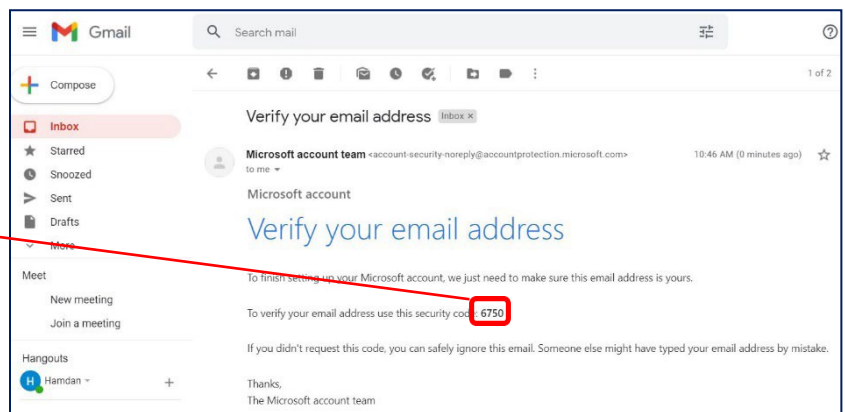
Gmail

Search mail

Compose

Inbox
Starred
Snoozed
Sent
Drafts
More

Meet
New meeting
Join a meeting

Hangouts
Hamdan

1 of 2

Verify your email address Inbox ×

Microsoft account team <account-security-noreply@accountprotection.microsoft.com>
to me

10:46 AM (0 minutes ago)

Microsoft account

Verify your email address

To finish setting up your Microsoft account, we just need to make sure this email address is yours.

To verify your email address use this security code: 6750

If you didn't request this code, you can safely ignore this email. Someone else might have typed your email address by mistake.

Thanks,
The Microsoft account team